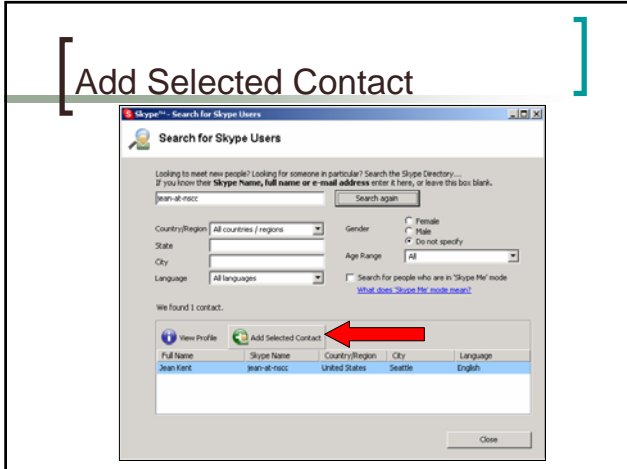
Add Selected Contact

Skype™ - Search for Skype Users

Search for Skype Users

Looking to meet new people? Looking for someone in particular? Search the Skype Directory...
If you know their **Skype Name, full name or e-mail address** enter it here, or leave this box blank.

jean-at-nscc

Search again

Country/Region All countries / regions

State

City

Language All languages

Gender Female Male Do not specify

Age Range All

Search for people who are in 'Skype Me' mode

What does 'Skype Me' mode mean?

We found 1 contact.

View Profile Add Selected Contact

| Full Name | Skype Name | Country/Region | City | Language |
|---|---|---|---|---|
| Jean Kent | jean-at-nscc | United States | Seattle | English |

Close